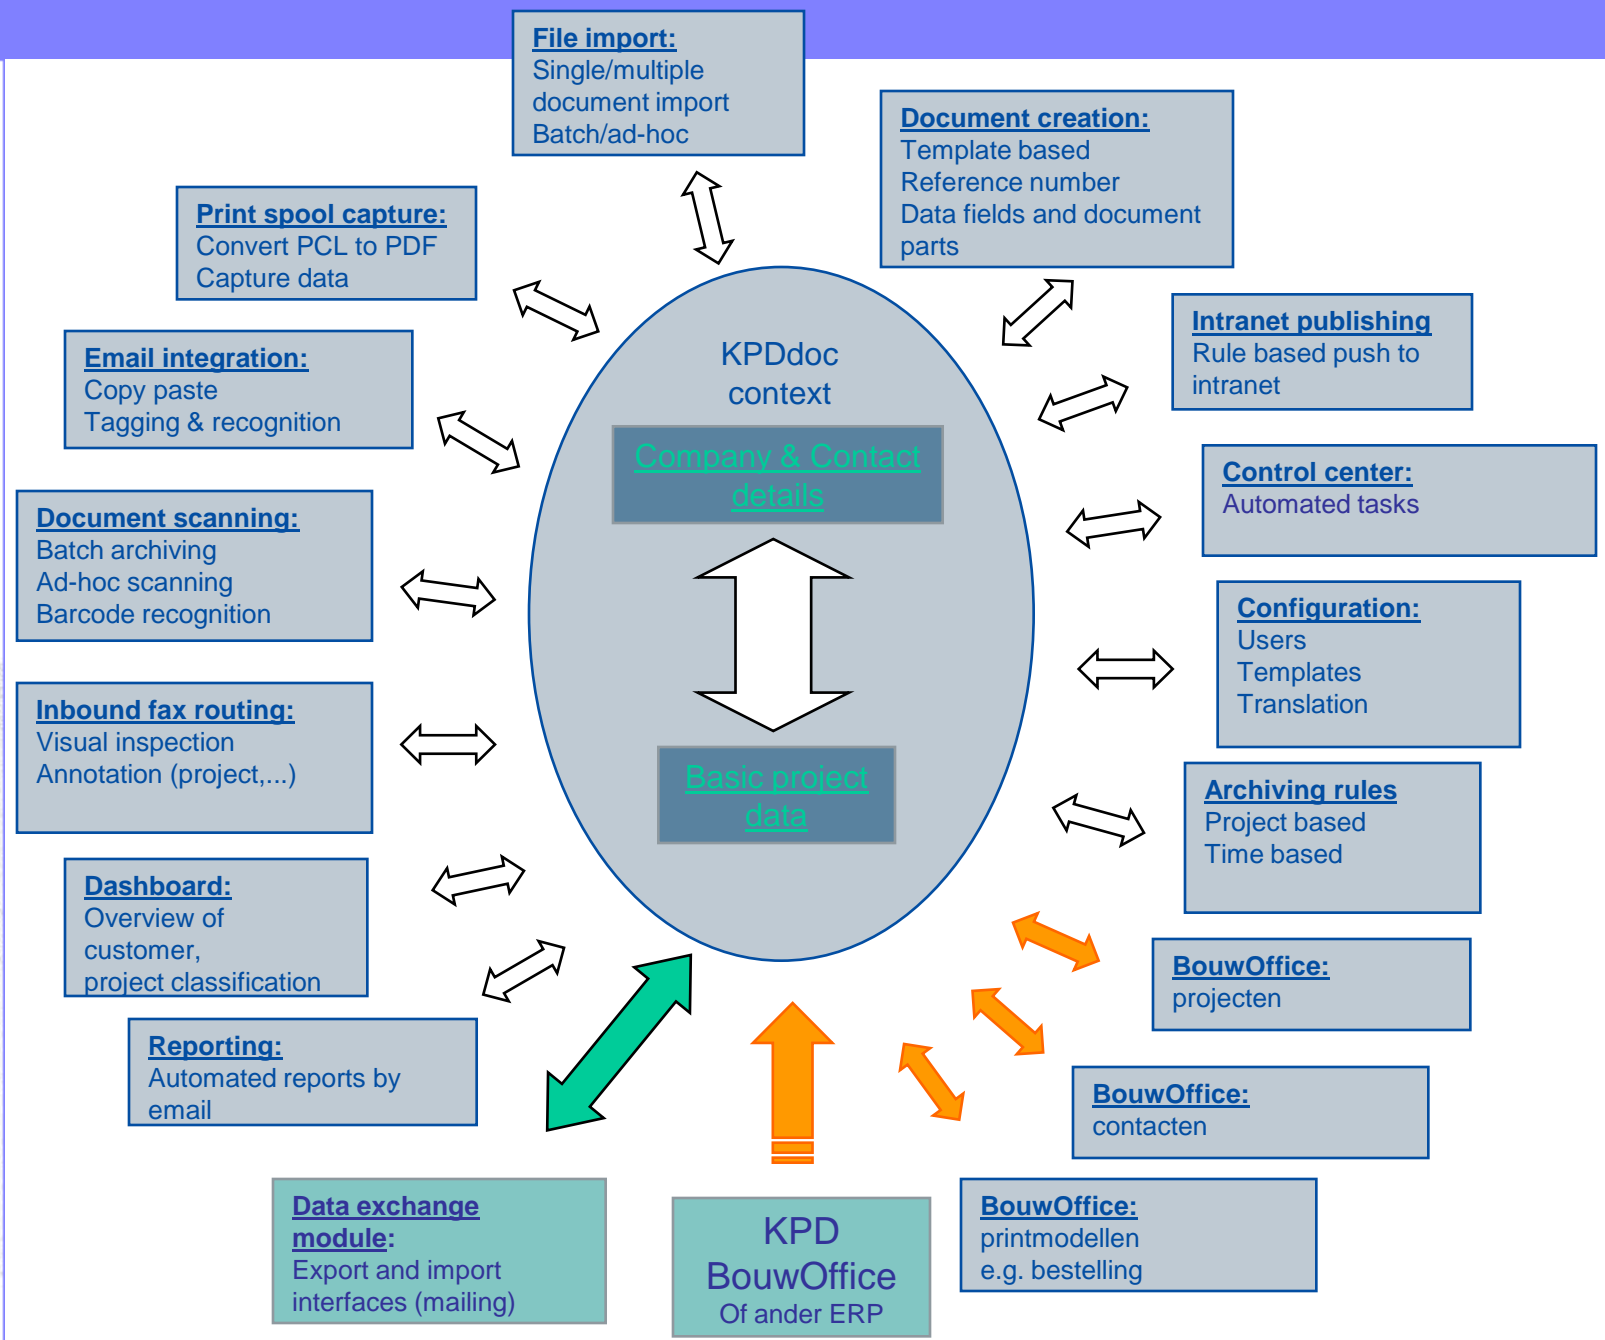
File import:
Single/multiple document import
Batch/ad-hoc

Document creation:
Template based
Reference number
Data fields and document parts

Print spool capture:
Convert PCL to PDF
Capture data

Intranet publishing
Rule based push to intranet

Email integration:
Copy paste
Tagging & recognition

KPDdoc context

Company & Contact details

Control center:
Automated tasks

Document scanning:
Batch archiving
Ad-hoc scanning
Barcode recognition

Configuration:
Users
Templates
Translation

Inbound fax routing:
Visual inspection
Annotation (project,...)

Basic project data

Archiving rules
Project based
Time based

Dashboard:
Overview of customer, project classification

BouwOffice:
projecten

Reporting:
Automated reports by email

BouwOffice:
contacten

Data exchange module:
Export and import interfaces (mailing)

KPD
BouwOffice
Of ander ERP

BouwOffice:
printmodellen
e.g. bestelling